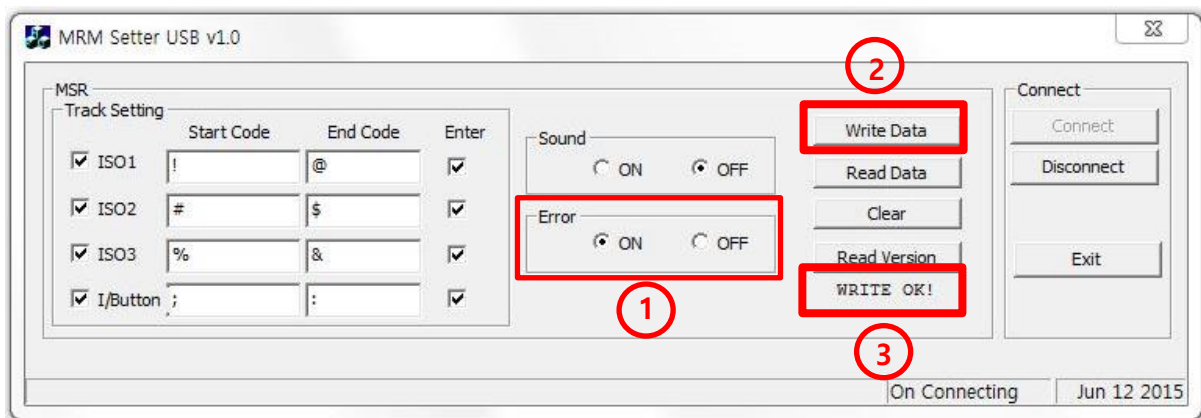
MRM Setter USB v1.0

MSR
Track Setting

| | Start Code | End Code | Enter |
|---|---|---|---|
| ISO1 | ! | @ | |
| ISO2 | # | $ | |
| ISO3 | % | & | |
| I/Button | ; | : | |

Sound
ON OFF

Error
ON OFF

①

②

Write Data
Read Data
Clear
Read Version
WRITE OK!

③

Connect
Connect
Disconnect
Exit

On Connecting
Jun 12 2015